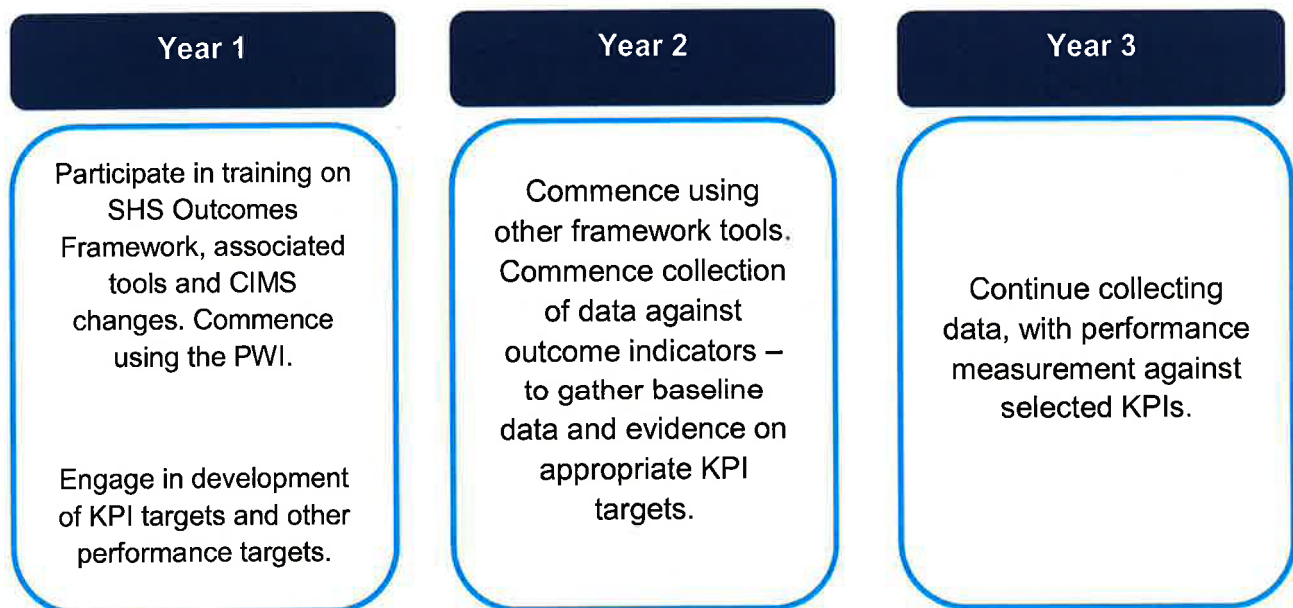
Year 1

Participate in training on SHS Outcomes Framework, associated tools and CIMS changes. Commence using the PWI.

Engage in development of KPI targets and other performance targets.

Year 2

Commence using other framework tools. Commence collection of data against outcome indicators – to gather baseline data and evidence on appropriate KPI targets.

Year 3

Continue collecting data, with performance measurement against selected KPIs.